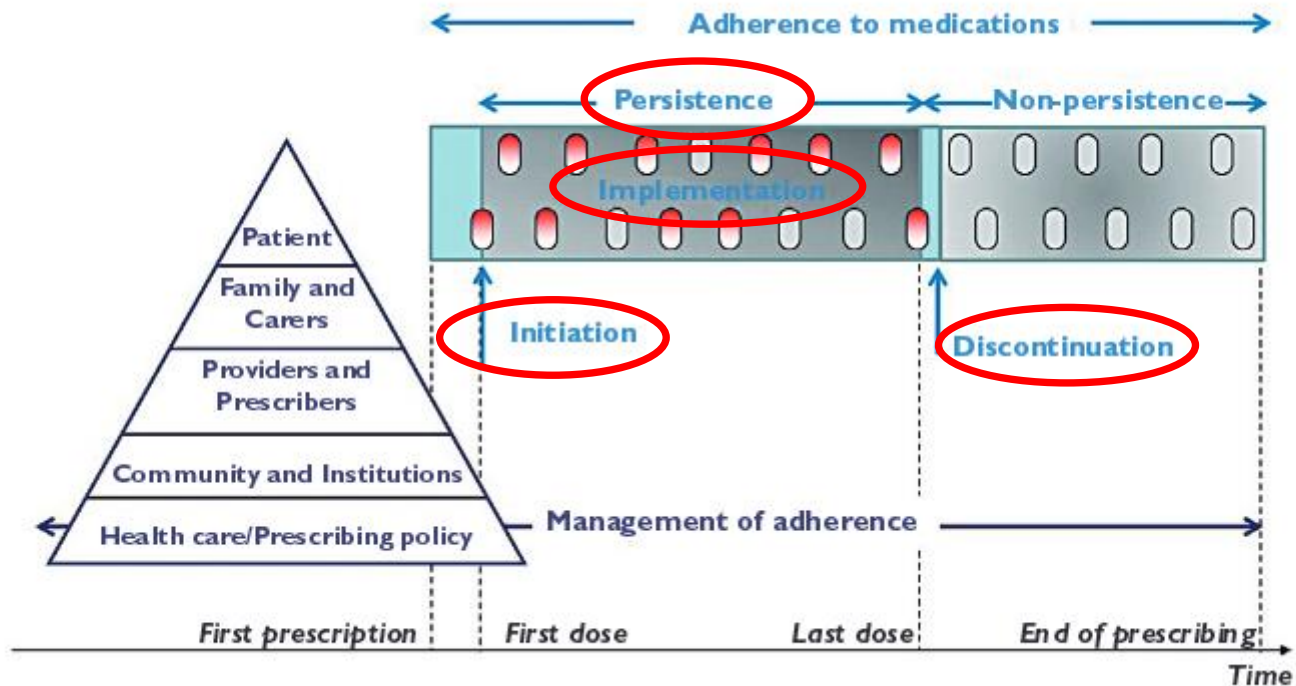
Adherence to medications

Persistence

Non-persistence

Implementation

Patient

Family and Carers

Providers and Prescribers

Community and Institutions

Health care/Prescribing policy

Initiation

Discontinuation

Management of adherence

First prescription

First dose

Last dose

End of prescribing

Time